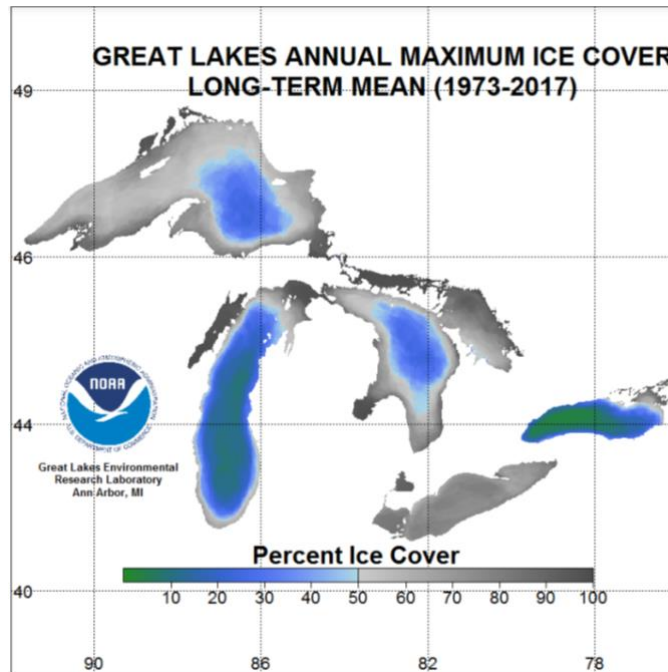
GREAT LAKES ANNUAL MAXIMUM ICE COVER
LONG-TERM MEAN (1973-2017)

49

46

44

40

NOAA

NATIONAL OCEANIC AND ATMOSPHERIC ADMINISTRATION

U.S. DEPARTMENT OF COMMERCE

Great Lakes Environmental Research Laboratory Ann Arbor, MI

Percent Ice Cover

10 20 30 40 50 60 70 80 90 100

90 86 82 78